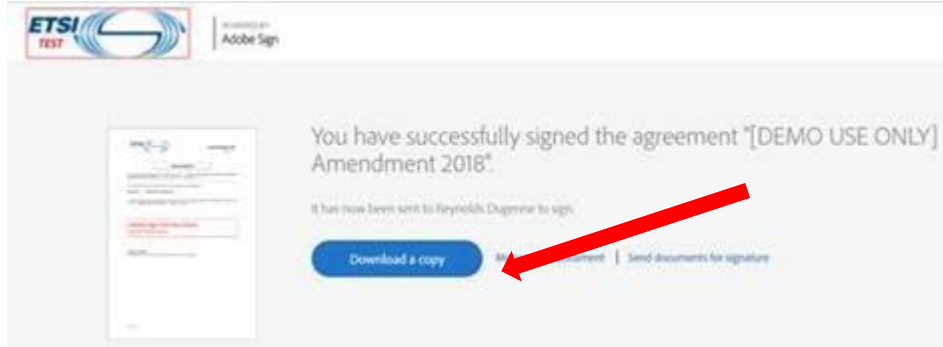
ETSI TEST

POWERED BY Adobe Sign

You have successfully signed the agreement "[DEMO USE ONLY] Amendment 2018".

It has now been sent to Reynolds Dugenne to sign.

Download a copy

M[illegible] document | Send documents for signature